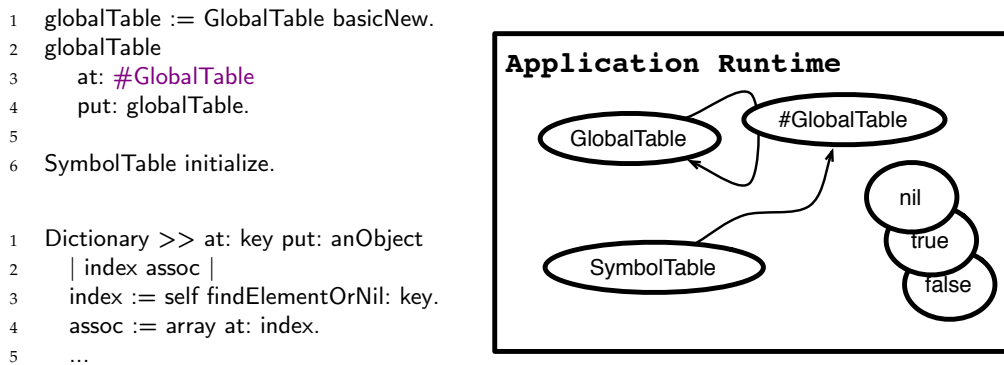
1 globalTable := GlobalTable basicNew.
2 globalTable
3 at: #GlobalTable
4 put: globalTable.
5
6 SymbolTable initialize.

1 Dictionary >> at: key put: anObject
2 | index assoc |
3 index := self findElementOrNil: key.
4 assoc := array at: index.
5 ...

Application Runtime

GlobalTable

#GlobalTable

SymbolTable

nil

true

false